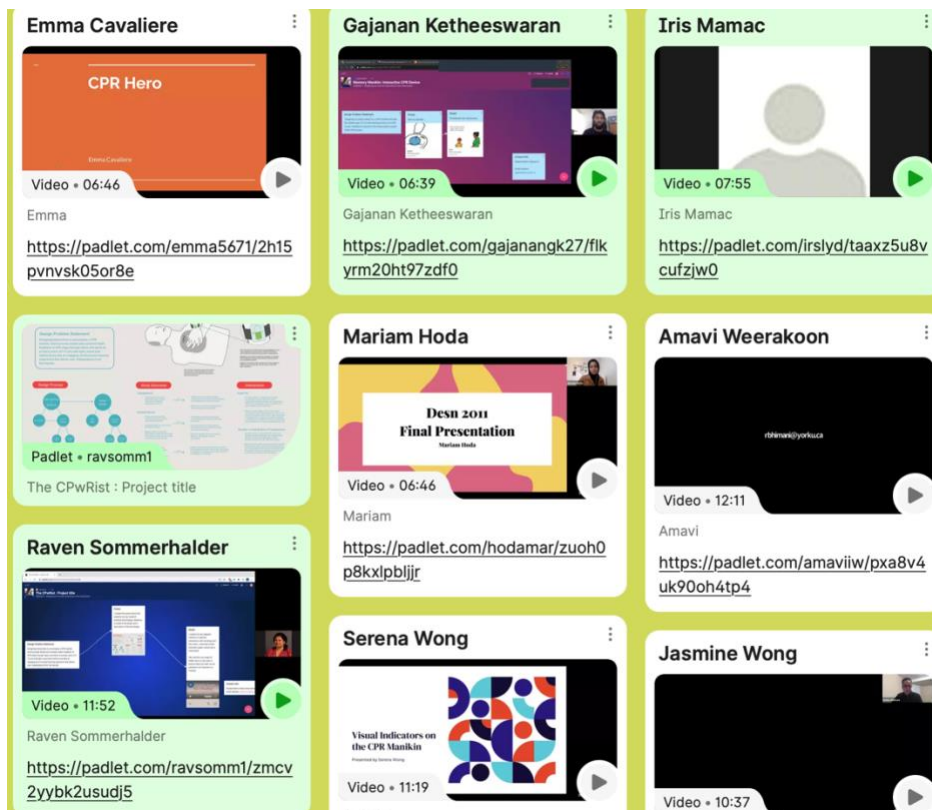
Emma Cavaliere

CPR Hero

Emma Cavaliere

Video • 06:46

Emma

https://padlet.com/emma5671/2h15pvnvsk05or8e

Padlet • ravsomm1

The CPwRist : Project title

Raven Sommerhalder

Video • 11:52

Raven Sommerhalder

https://padlet.com/ravsomm1/zmcv2yybk2usudj5

Gajanan Ketheeswaran

Video • 06:39

Gajanan Ketheeswaran

https://padlet.com/gajanangk27/flkyrm20ht97zdf0

Mariam Hoda

Desn 2011
Final Presentation
Mariam Hoda

Video • 06:46

Mariam

https://padlet.com/hodamar/zuoh0p8kxlpbljjr

Serena Wong

Visual Indicators on the CPR Manikin

Presented by Serena Wong

Video • 11:19

Iris Mamac

Video • 07:55

Iris Mamac

https://padlet.com/irslyd/taaxz5u8vcufzjw0

Amavi Weerakoon

rbhimani@yorku.ca

Video • 12:11

Amavi

https://padlet.com/amaviiw/pxa8v4uk90oh4tp4

Jasmine Wong

Video • 10:37